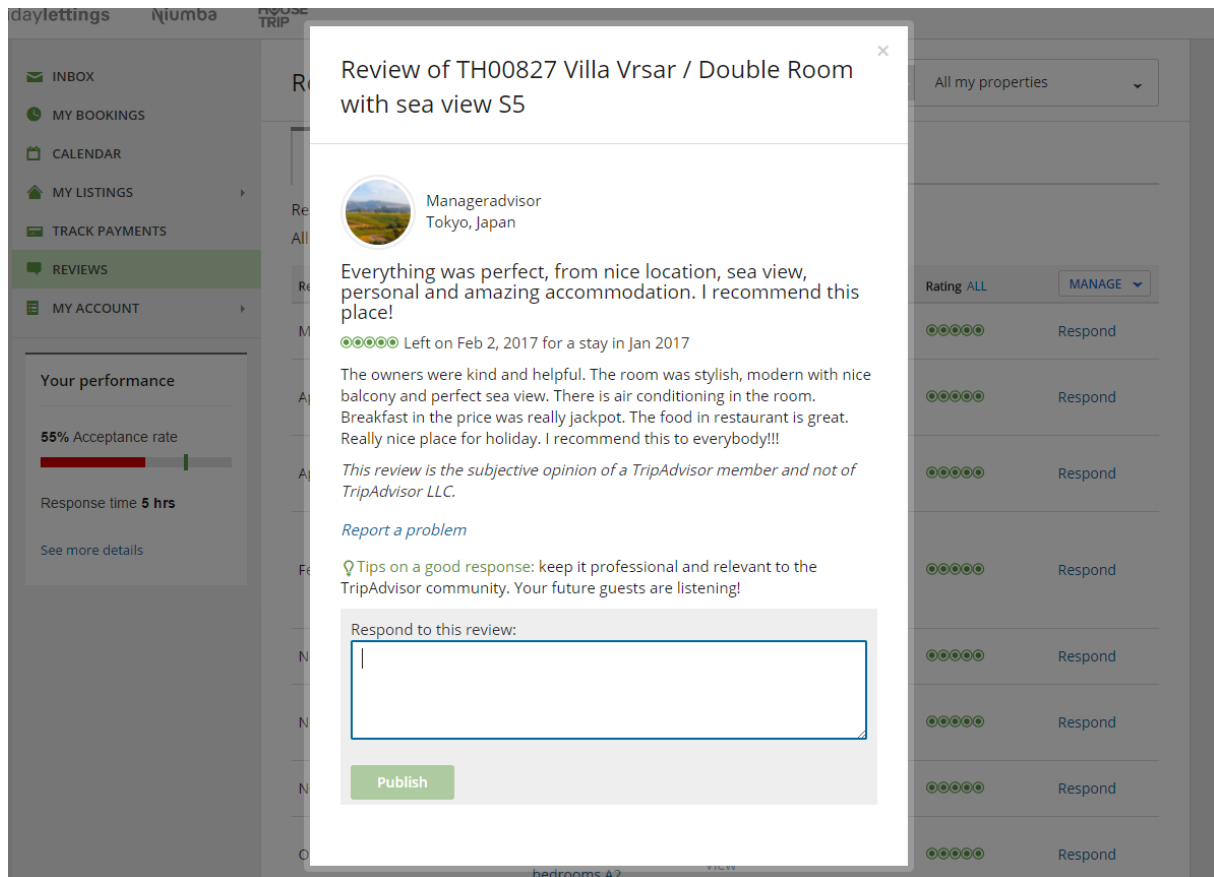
idaylettings Niumba HOUSE TRIP

INBOX
MY BOOKINGS
CALENDAR
MY LISTINGS
TRACK PAYMENTS
REVIEWS
MY ACCOUNT

Your performance

55% Acceptance rate

Response time 5 hrs

See more details

Re

All my properties

Re
All

Re

Rating ALL

MANAGE

Respond
Respond
Respond
Respond
Respond
Respond
Respond
Respond

×

Review of TH00827 Villa Vrsar / Double Room with sea view S5

Manageradvisor
Tokyo, Japan

Everything was perfect, from nice location, sea view, personal and amazing accommodation. I recommend this place!

Left on Feb 2, 2017 for a stay in Jan 2017

The owners were kind and helpful. The room was stylish, modern with nice balcony and perfect sea view. There is air conditioning in the room. Breakfast in the price was really jackpot. The food in restaurant is great. Really nice place for holiday. I recommend this to everybody!!!

This review is the subjective opinion of a TripAdvisor member and not of TripAdvisor LLC.

Report a problem

Tips on a good response: keep it professional and relevant to the TripAdvisor community. Your future guests are listening!

Respond to this review:

Publish